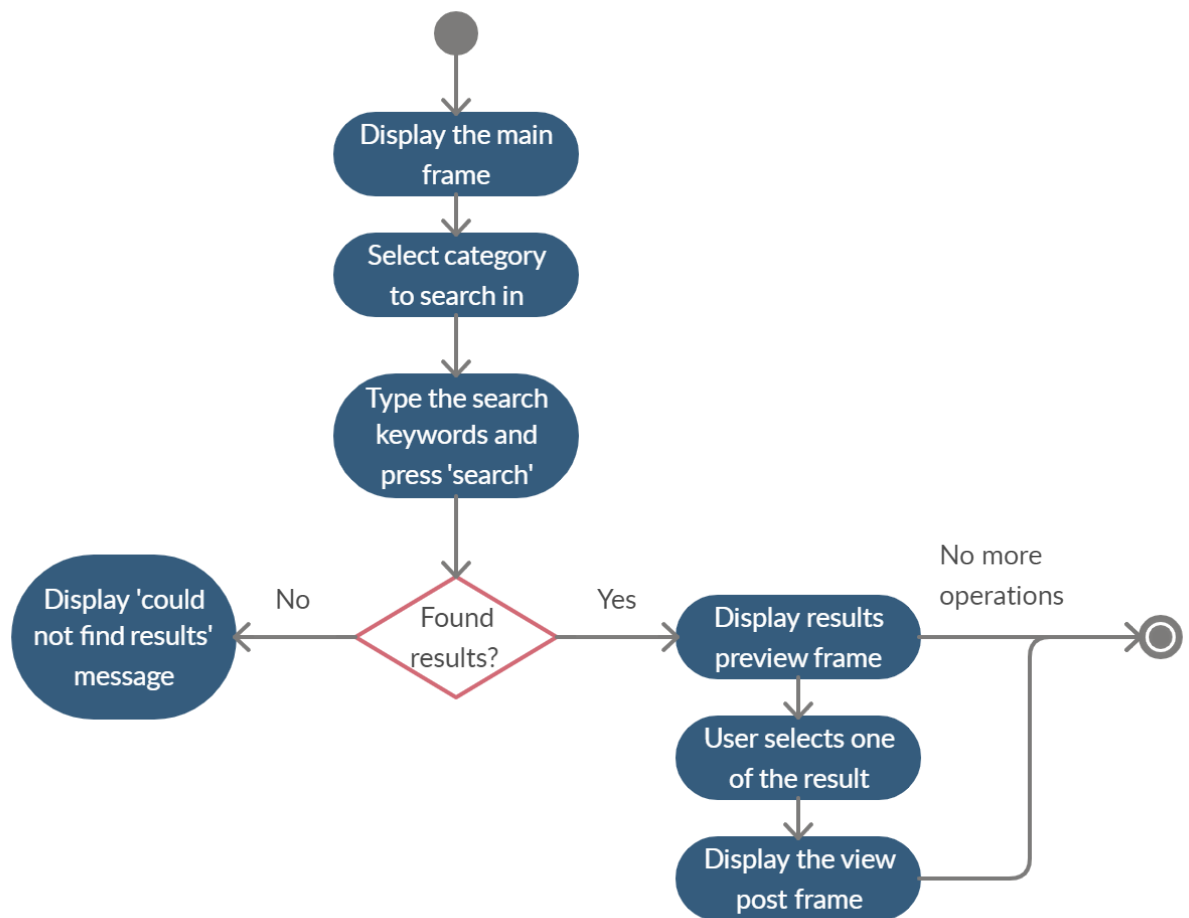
Display the main frame

Select category to search in

Type the search keywords and press 'search'

Found results?

No

Display 'could not find results' message

Yes

Display results preview frame

No more operations

User selects one of the result

Display the view post frame